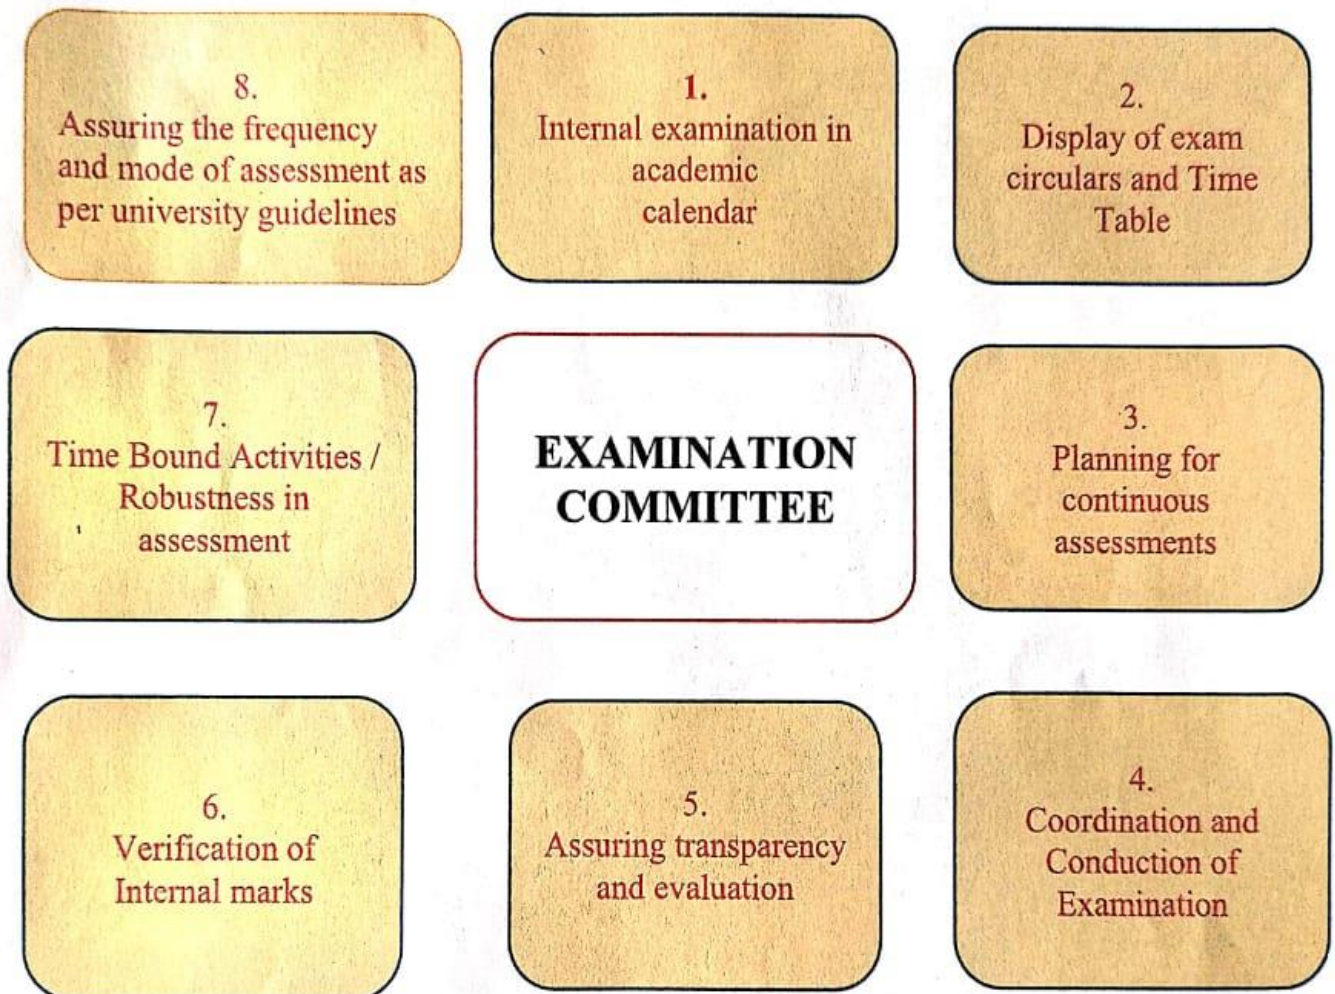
8.
Assuring the frequency and mode of assessment as per university guidelines

1.
Internal examination in academic calendar

2.
Display of exam circulars and Time Table

7.
Time Bound Activities / Robustness in assessment

EXAMINATION COMMITTEE

3.
Planning for continuous assessments

6.
Verification of Internal marks

5.
Assuring transparency and evaluation

4.
Coordination and Conduction of Examination